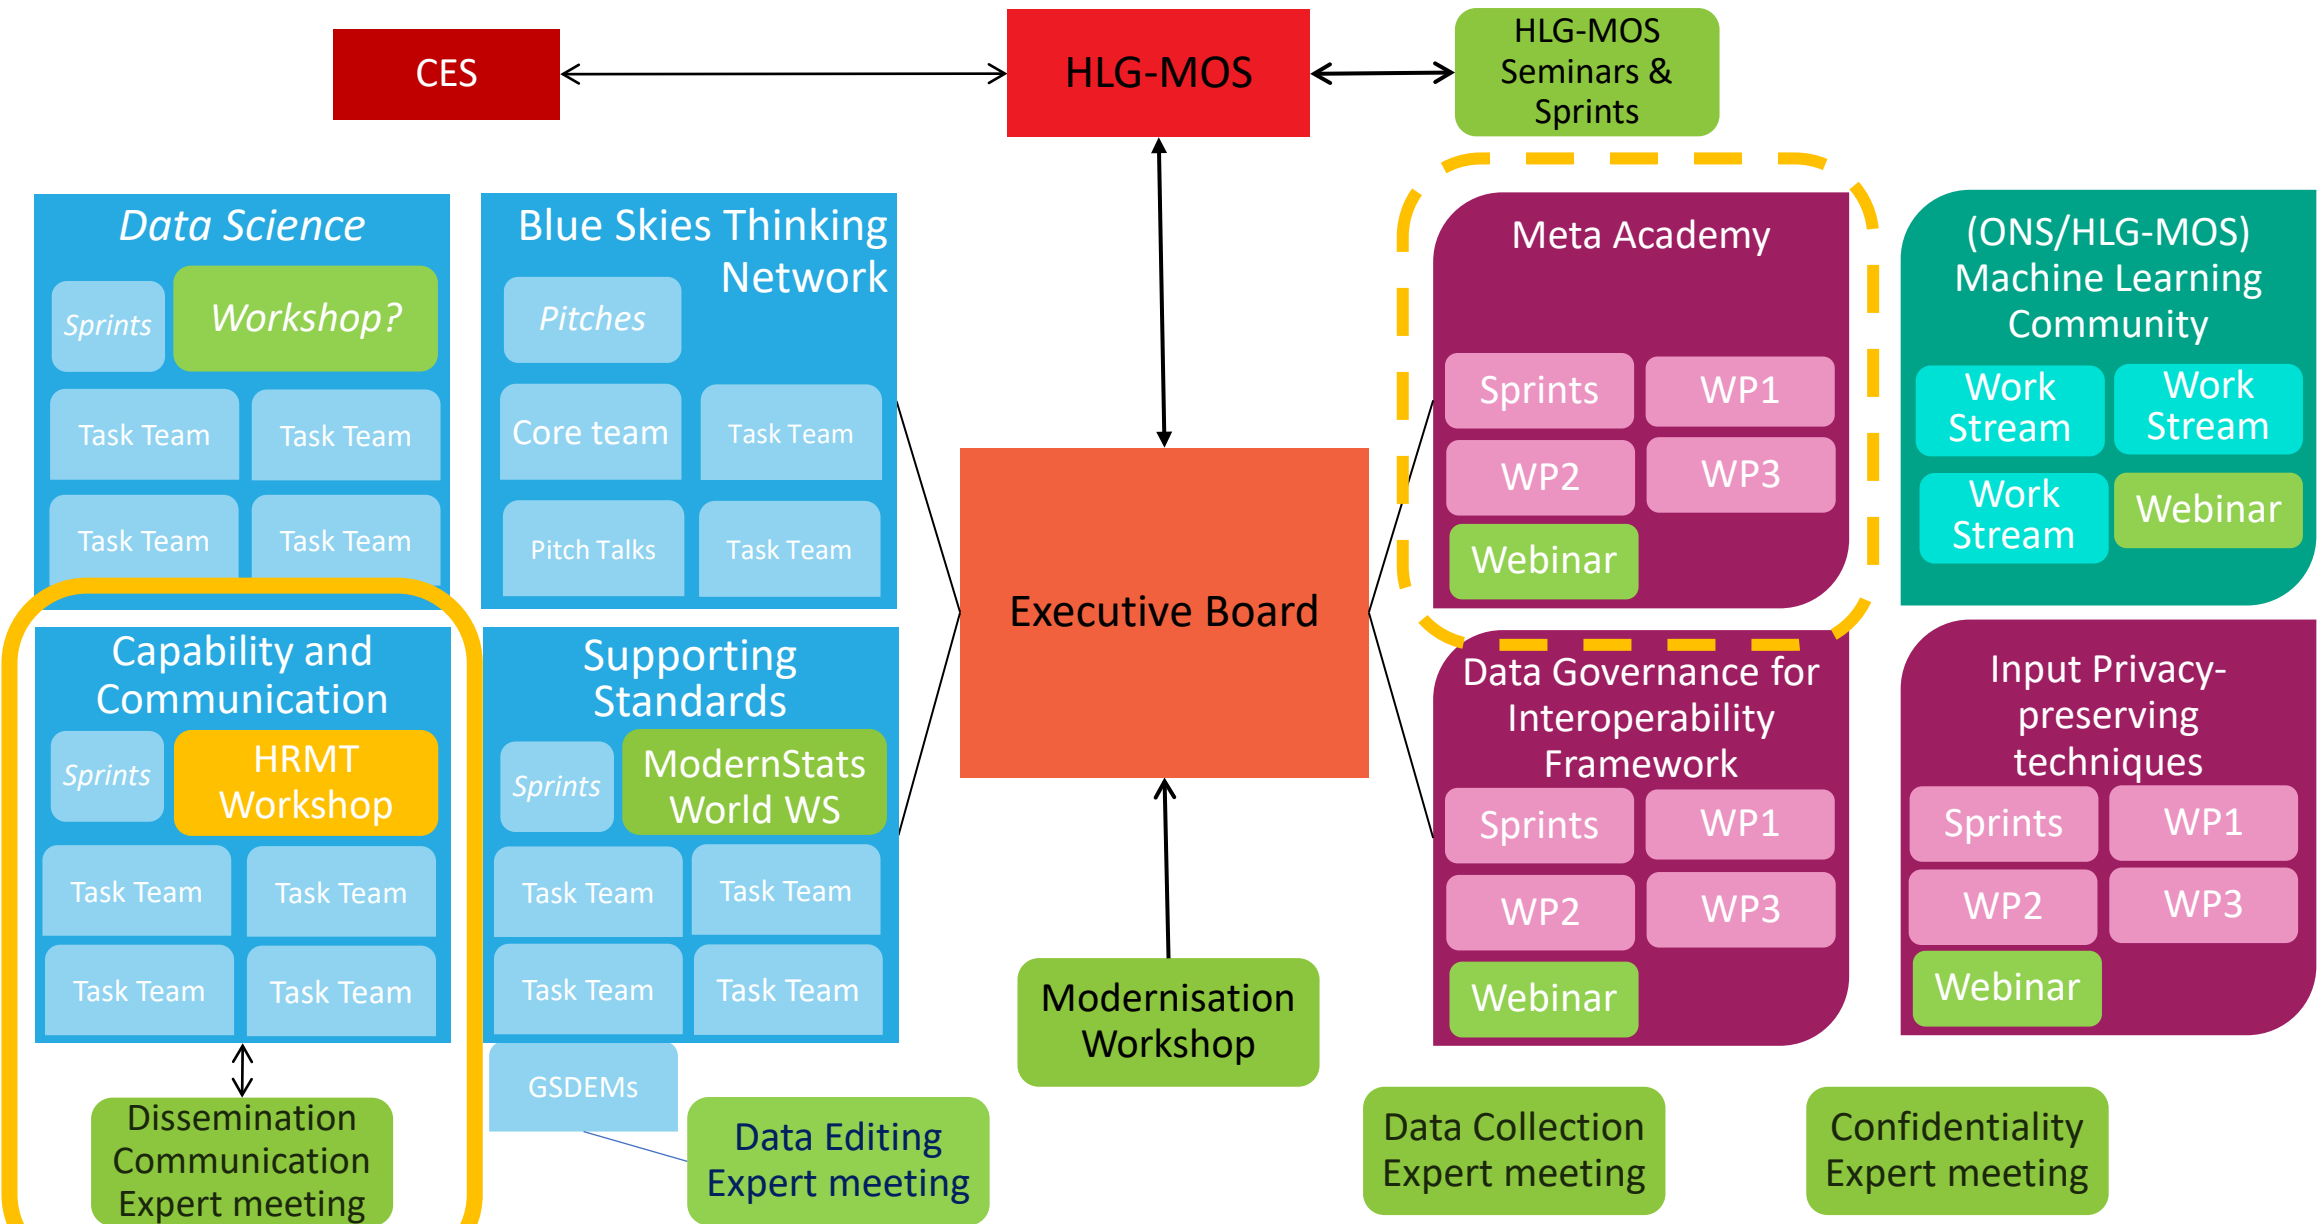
CES

HLG-MOS

HLG-MOS Seminars & Sprints

Data Science

Sprints

Workshop?

Task Team

Task Team

Task Team

Task Team

Blue Skies Thinking Network

Pitches

Core team

Task Team

Pitch Talks

Task Team

Meta Academy

Sprints

WP1

WP2

WP3

Webinar

(ONS/HLG-MOS) Machine Learning Community

Work Stream

Work Stream

Work Stream

Webinar

Executive Board

Capability and Communication

Sprints

HRMT Workshop

Task Team

Task Team

Task Team

Task Team

Supporting Standards

Sprints

ModernStats World WS

Task Team

Task Team

Task Team

Task Team

GSDEMs

Data Governance for Interoperability Framework

Sprints

WP1

WP2

WP3

Webinar

Input Privacy-preserving techniques

Sprints

WP1

WP2

WP3

Webinar

Modernisation Workshop

Dissemination Communication Expert meeting

Data Editing Expert meeting

Data Collection Expert meeting

Confidentiality Expert meeting